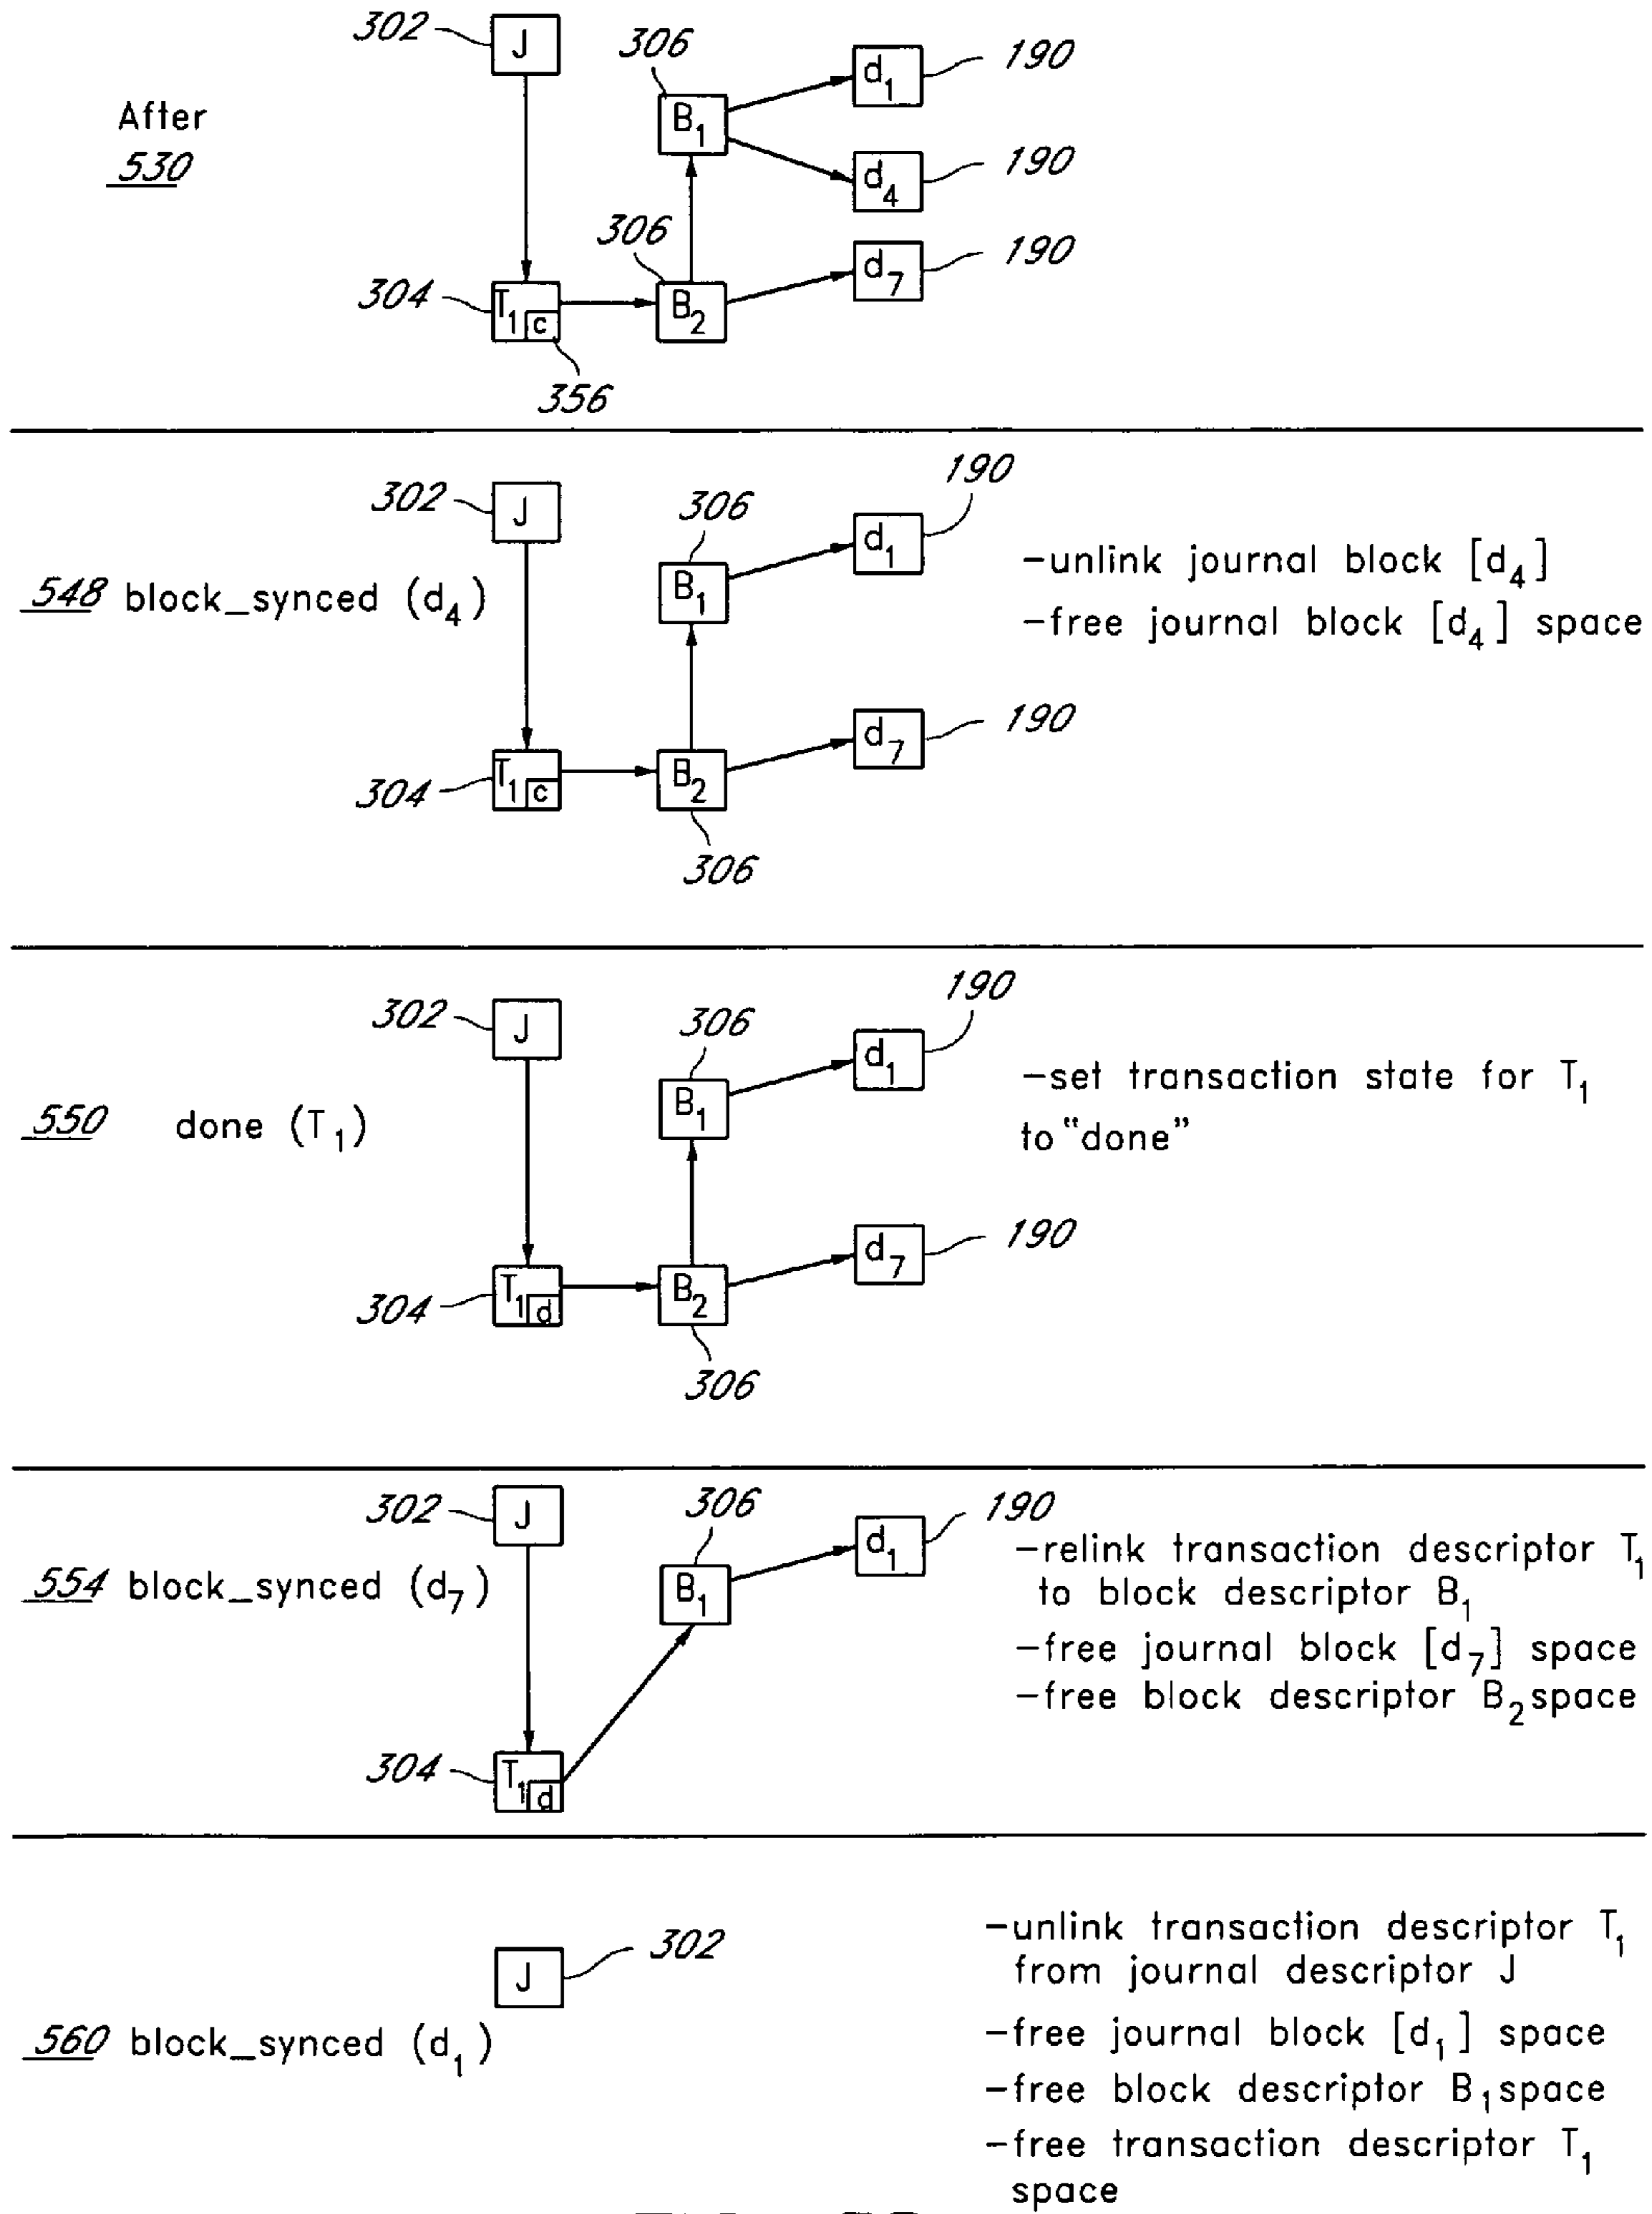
After
530

302 J
306 $B_1$ $d_1$ 190
$d_4$ 190
306 $B_2$ $d_7$ 190
304 $T_1$ c
356

548 block_synced ($d_4$)
302 J
306 $B_1$ 190 $d_1$
304 $T_1$ c $B_2$ $d_7$ 190
306
–unlink journal block [$d_4$]
–free journal block [$d_4$] space

550 done ($T_1$)
302 J
306 $B_1$ 190 $d_1$
304 $T_1$ d $B_2$ $d_7$ 190
306
–set transaction state for $T_1$ to "done"

554 block_synced ($d_7$)
302 J
306 $B_1$ $d_1$ 190
304 $T_1$ d
–relink transaction descriptor $T_1$ to block descriptor $B_1$
–free journal block [$d_7$] space
–free block descriptor $B_2$ space

560 block_synced ($d_1$)
J 302
–unlink transaction descriptor $T_1$ from journal descriptor J
–free journal block [$d_1$] space
–free block descriptor $B_1$ space
–free transaction descriptor $T_1$ space